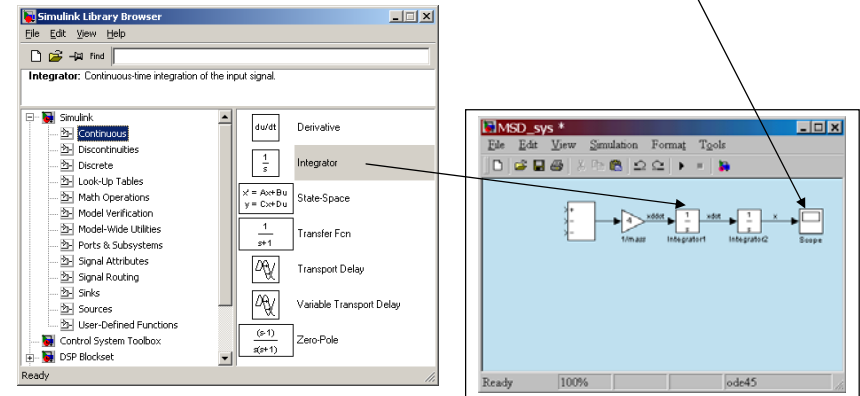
Simulink Library Browser

File Edit View Help

Find

Integrator: Continuous-time integration of the input signal.

Simulink
Continuous
Discontinuities
Discrete
Look-Up Tables
Math Operations
Model Verification
Model-Wide Utilities
Ports & Subsystems
Signal Attributes
Signal Routing
Sinks
Sources
User-Defined Functions
Control System Toolbox
DSP Blockset

du/dt Derivative

$\frac{1}{s}$ Integrator

$x' = Ax+Bu$
$y = Cx+Du$ State-Space

$\frac{1}{s+1}$ Transfer Fcn

Transport Delay

Variable Transport Delay

$\frac{(s-1)}{s(s+1)}$ Zero-Pole

Ready

MSD_sys *

File Edit View Simulation Format Tools

4
1/mass
xddot
$\frac{1}{s}$
Integrator1
xdot
$\frac{1}{s}$
Integrator2
x
Scope

Ready 100% ode45